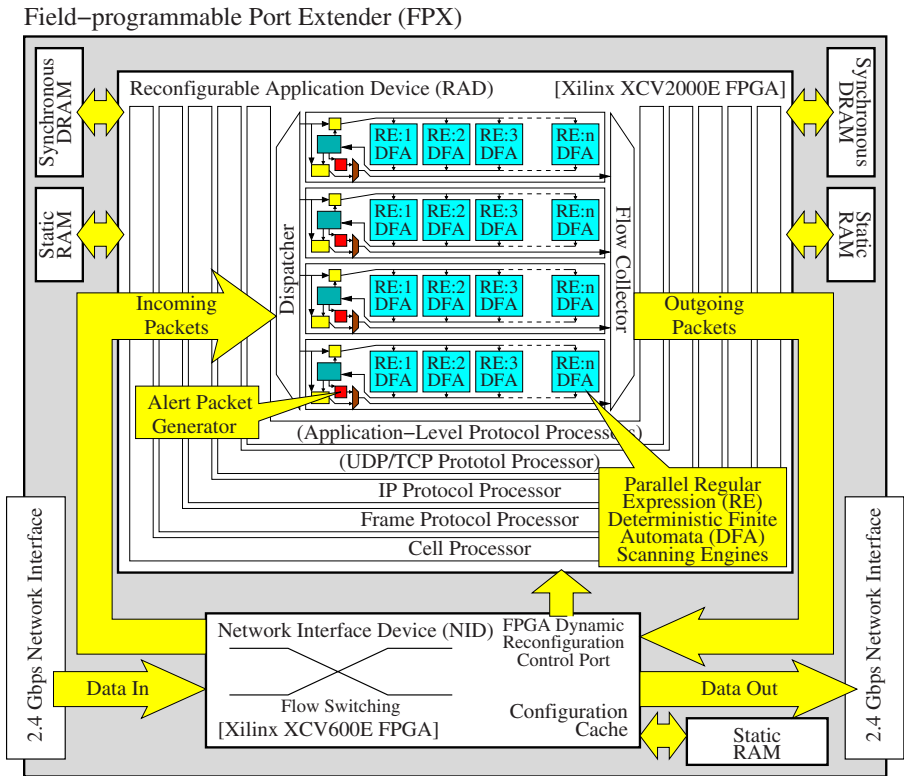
Field−programmable Port Extender (FPX)

Synchronous DRAM

Static RAM

Reconfigurable Application Device (RAD)

[Xilinx XCV2000E FPGA]

Synchronous DRAM

Static RAM

Dispatcher

RE:1 DFA

RE:2 DFA

RE:3 DFA

RE:n DFA

RE:1 DFA

RE:2 DFA

RE:3 DFA

RE:n DFA

RE:1 DFA

RE:2 DFA

RE:3 DFA

RE:n DFA

RE:1 DFA

RE:2 DFA

RE:3 DFA

RE:n DFA

Flow Collector

Incoming Packets

Outgoing Packets

Alert Packet Generator

(Application−Level Protocol Processors)

(UDP/TCP Prototol Processor)

IP Protocol Processor

Frame Protocol Processor

Cell Processor

Parallel Regular Expression (RE) Deterministic Finite Automata (DFA) Scanning Engines

2.4 Gbps Network Interface

2.4 Gbps Network Interface

Network Interface Device (NID)

FPGA Dynamic Reconfiguration Control Port

Data In

Flow Switching

[Xilinx XCV600E FPGA]

Configuration Cache

Data Out

Static RAM